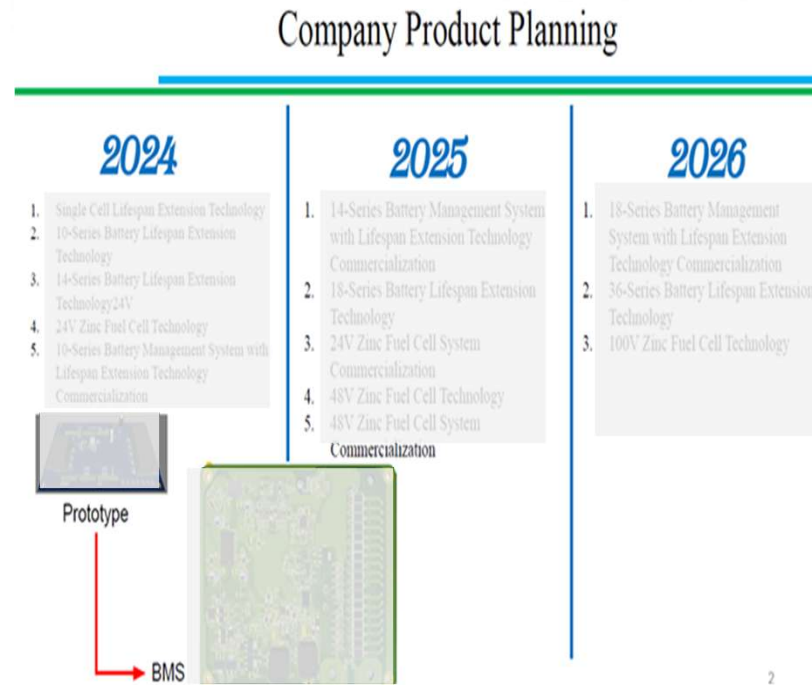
Company Product Planning

2024

1. Single Cell Lifespan Extension Technology
2. 10-Series Battery Lifespan Extension Technology
3. 14-Series Battery Lifespan Extension Technology24V
4. 24V Zinc Fuel Cell Technology
5. 10-Series Battery Management System with Lifespan Extension Technology Commercialization

Prototype

BMS

2025

1. 14-Series Battery Management System with Lifespan Extension Technology Commercialization
2. 18-Series Battery Lifespan Extension Technology
3. 24V Zinc Fuel Cell System Commercialization
4. 48V Zinc Fuel Cell Technology
5. 48V Zinc Fuel Cell System Commercialization

2026

1. 18-Series Battery Management System with Lifespan Extension Technology Commercialization
2. 36-Series Battery Lifespan Extension Technology
3. 100V Zinc Fuel Cell Technology

2